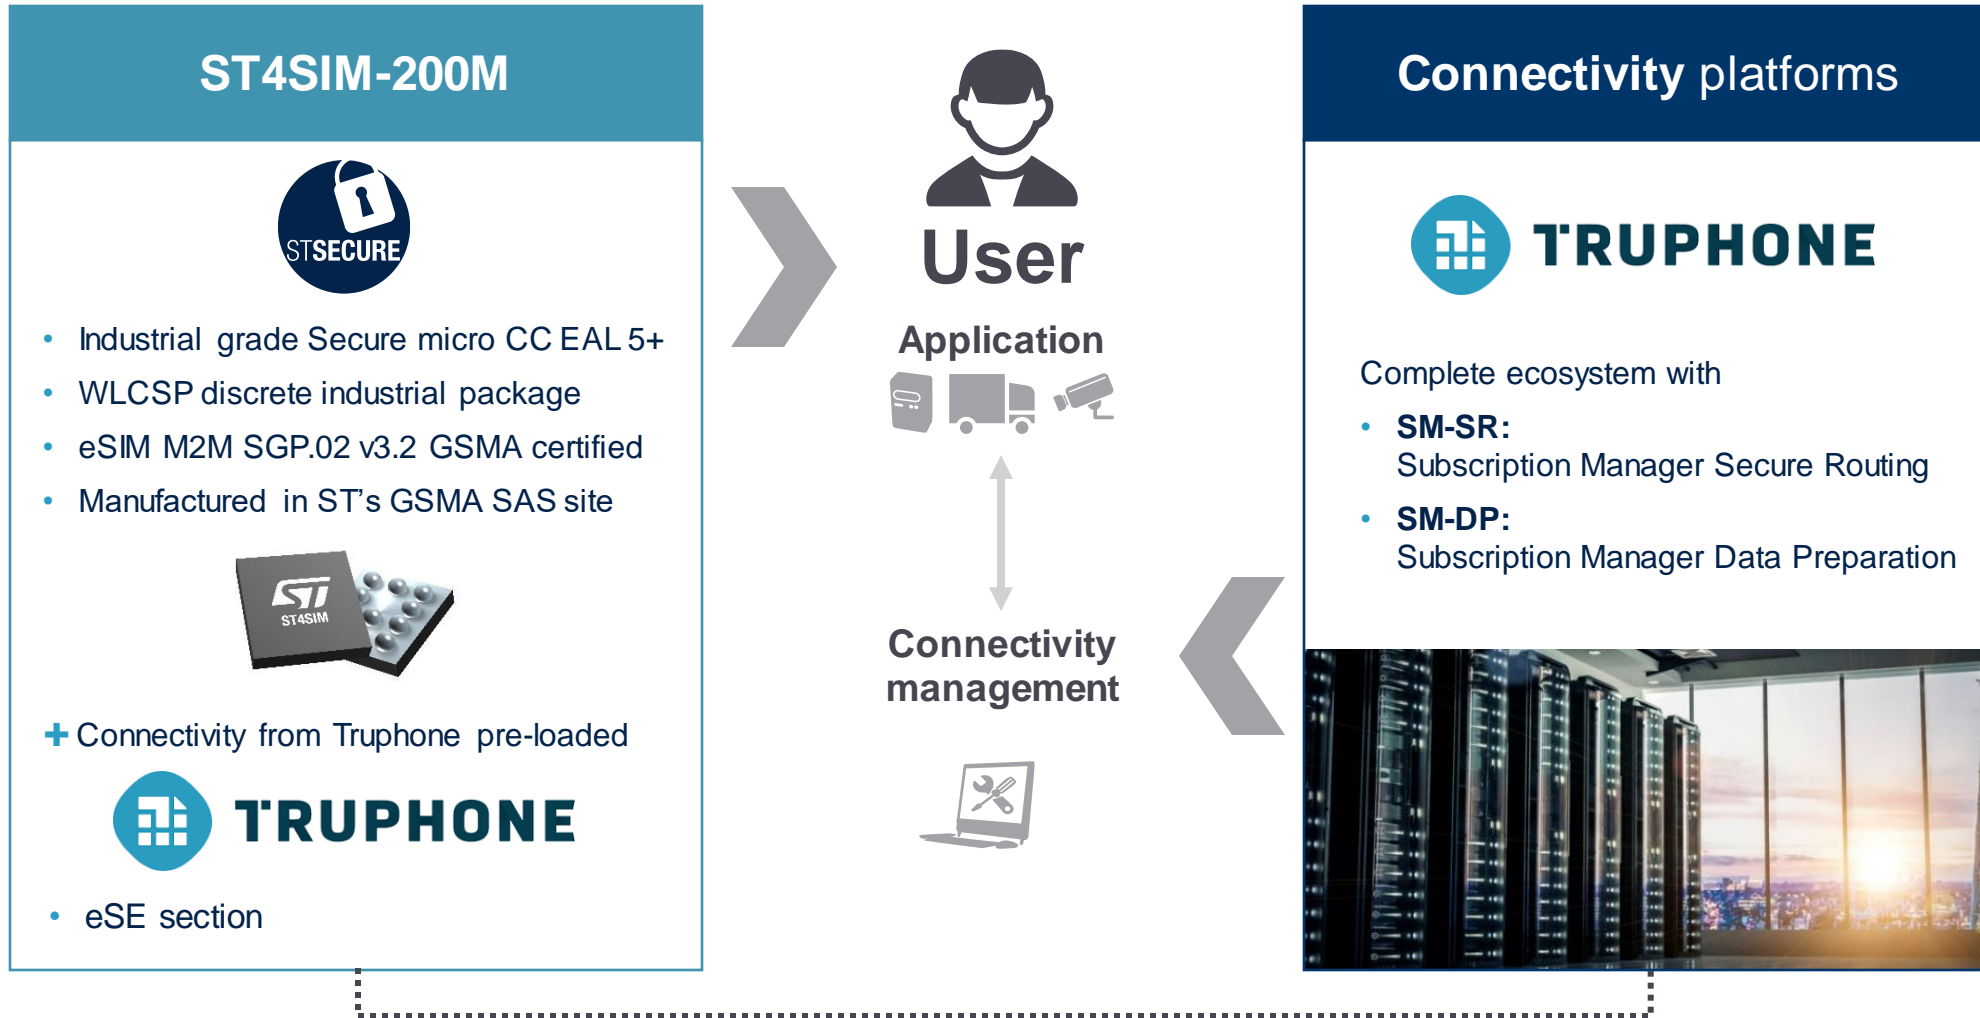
ST4SIM-200M

STSECURE

- Industrial grade Secure micro CC EAL 5+
- WLCSP discrete industrial package
- eSIM M2M SGP.02 v3.2 GSMA certified
- Manufactured in ST's GSMA SAS site

ST
ST4SIM

+ Connectivity from Truphone pre-loaded

TRUPHONE

- eSE section

User

Application

Connectivity management

Connectivity platforms

TRUPHONE

Complete ecosystem with

- SM-SR: Subscription Manager Secure Routing
- SM-DP: Subscription Manager Data Preparation